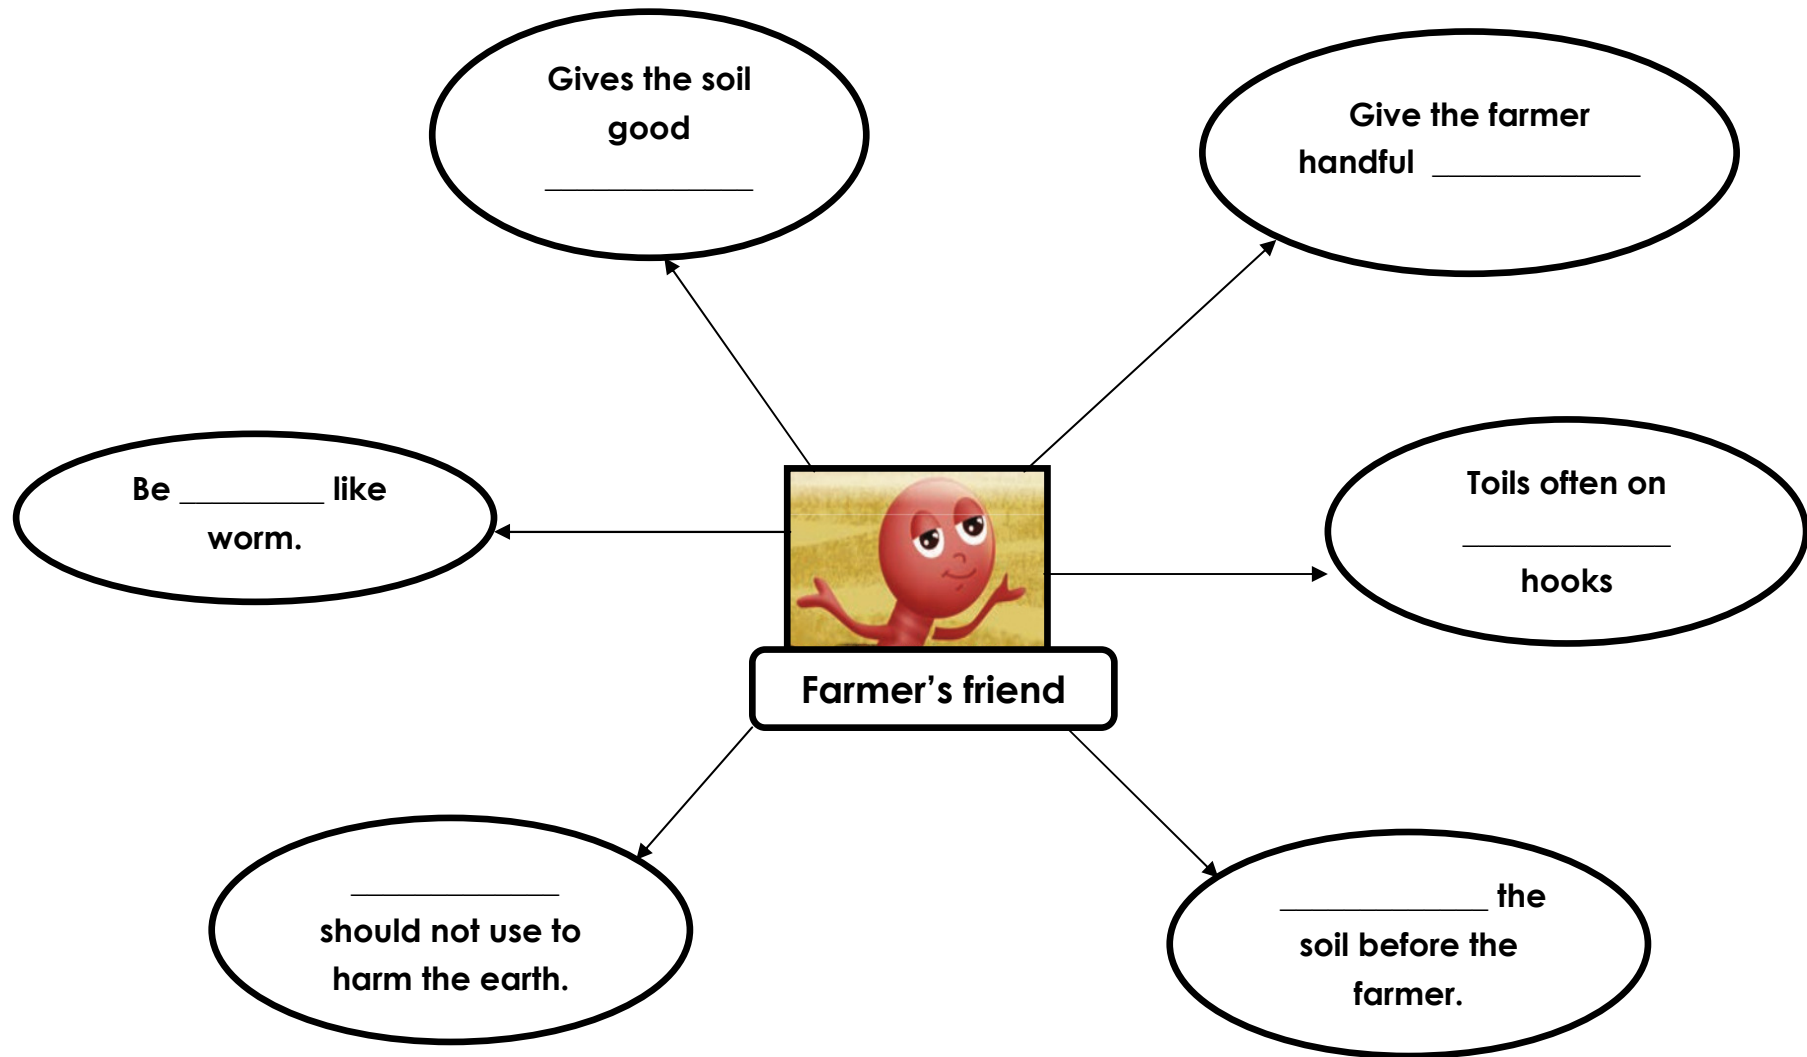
Gives the soil good ___________

Give the farmer handful ___________

Be _________ like worm.

Farmer's friend

Toils often on ___________ hooks

___________ should not use to harm the earth.

___________ the soil before the farmer.